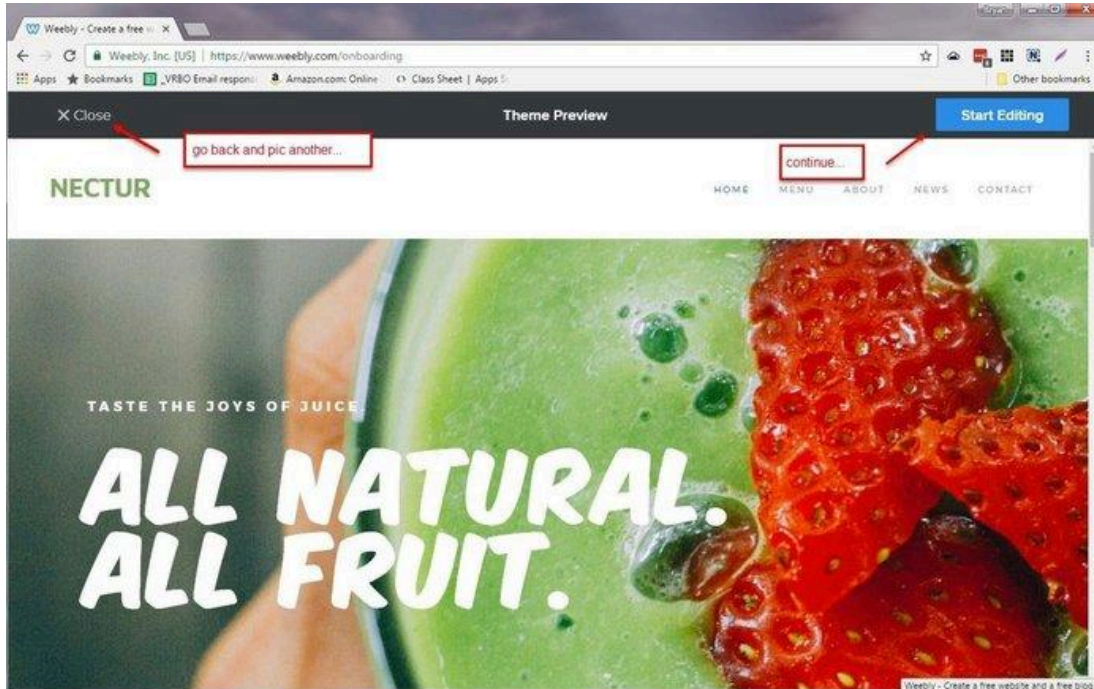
Weebly - Create a free w ×

Weebly, Inc. [US] | https://www.weebly.com/onboarding

Apps ★ Bookmarks _VRBO Email respons Amazon.com: Online Class Sheet | Apps S

Other bookmarks

× Close

Theme Preview

Start Editing

go back and pic another...

continue...

NECTUR

HOME MENU ABOUT NEWS CONTACT

TASTE THE JOYS OF JUICE.

ALL NATURAL.
ALL FRUIT.

Weebly - Create a free website and a free blog